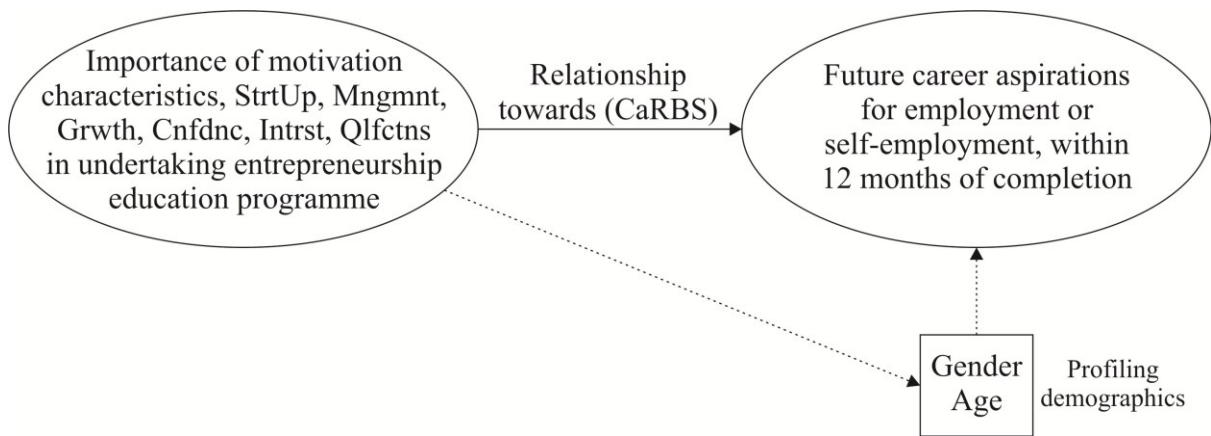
Importance of motivation characteristics, StrtUp, Mngmnt, Grwth, Cnfdnc, Intrst, Qlfctns in undertaking entrepreneurship education programme

Relationship towards (CaRBS)

Future career aspirations for employment or self-employment, within 12 months of completion

Gender
Age

Profiling demographics